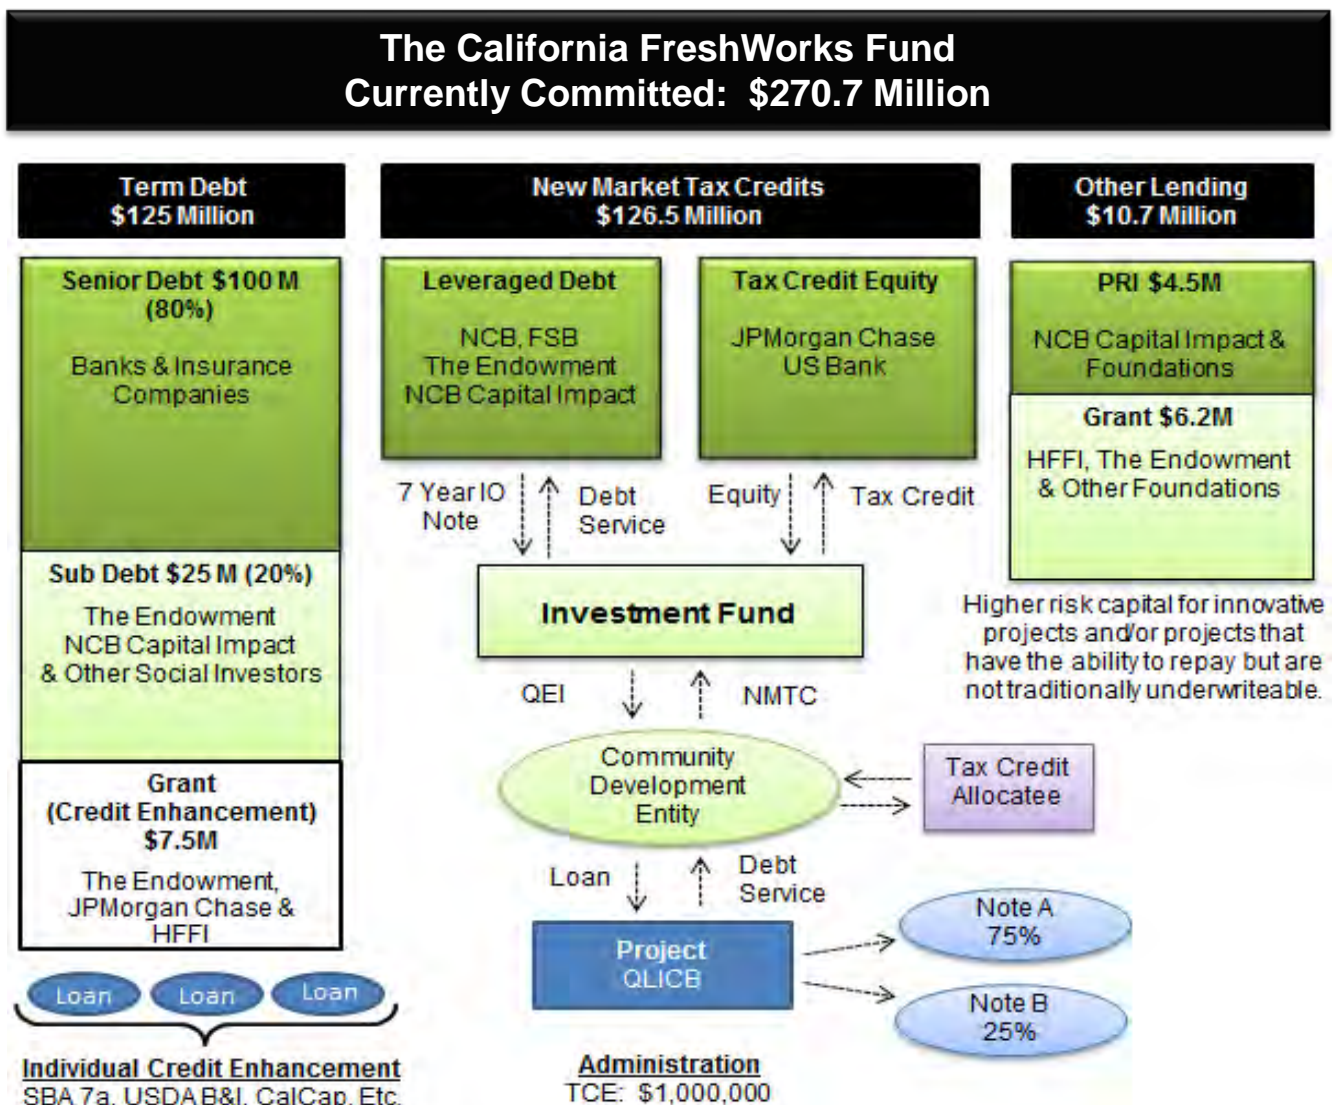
The California FreshWorks Fund
Currently Committed: $270.7 Million

Term Debt
$125 Million

Senior Debt $100 M (80%)

Banks & Insurance Companies

Sub Debt $25 M (20%)

The Endowment
NCB Capital Impact
& Other Social Investors

Grant
(Credit Enhancement)
$7.5M

The Endowment, JPMorgan Chase & HFFI

Loan Loan Loan

Individual Credit Enhancement
SBA 7a, USDA B&I, CalCap, Etc.

New Market Tax Credits
$126.5 Million

Leveraged Debt

NCB, FSB
The Endowment
NCB Capital Impact

Tax Credit Equity

JPMorgan Chase
US Bank

7 Year IO Note

Debt Service

Equity

Tax Credit

Investment Fund

QEI

NMTC

Community Development Entity

Tax Credit Allocatee

Loan

Debt Service

Project
QLICB

Note A
75%

Note B
25%

Administration
TCE: $1,000,000

Other Lending
$10.7 Million

PRI $4.5M

NCB Capital Impact & Foundations

Grant $6.2M

HFFI, The Endowment & Other Foundations

Higher risk capital for innovative projects and/or projects that have the ability to repay but are not traditionally underwriteable.